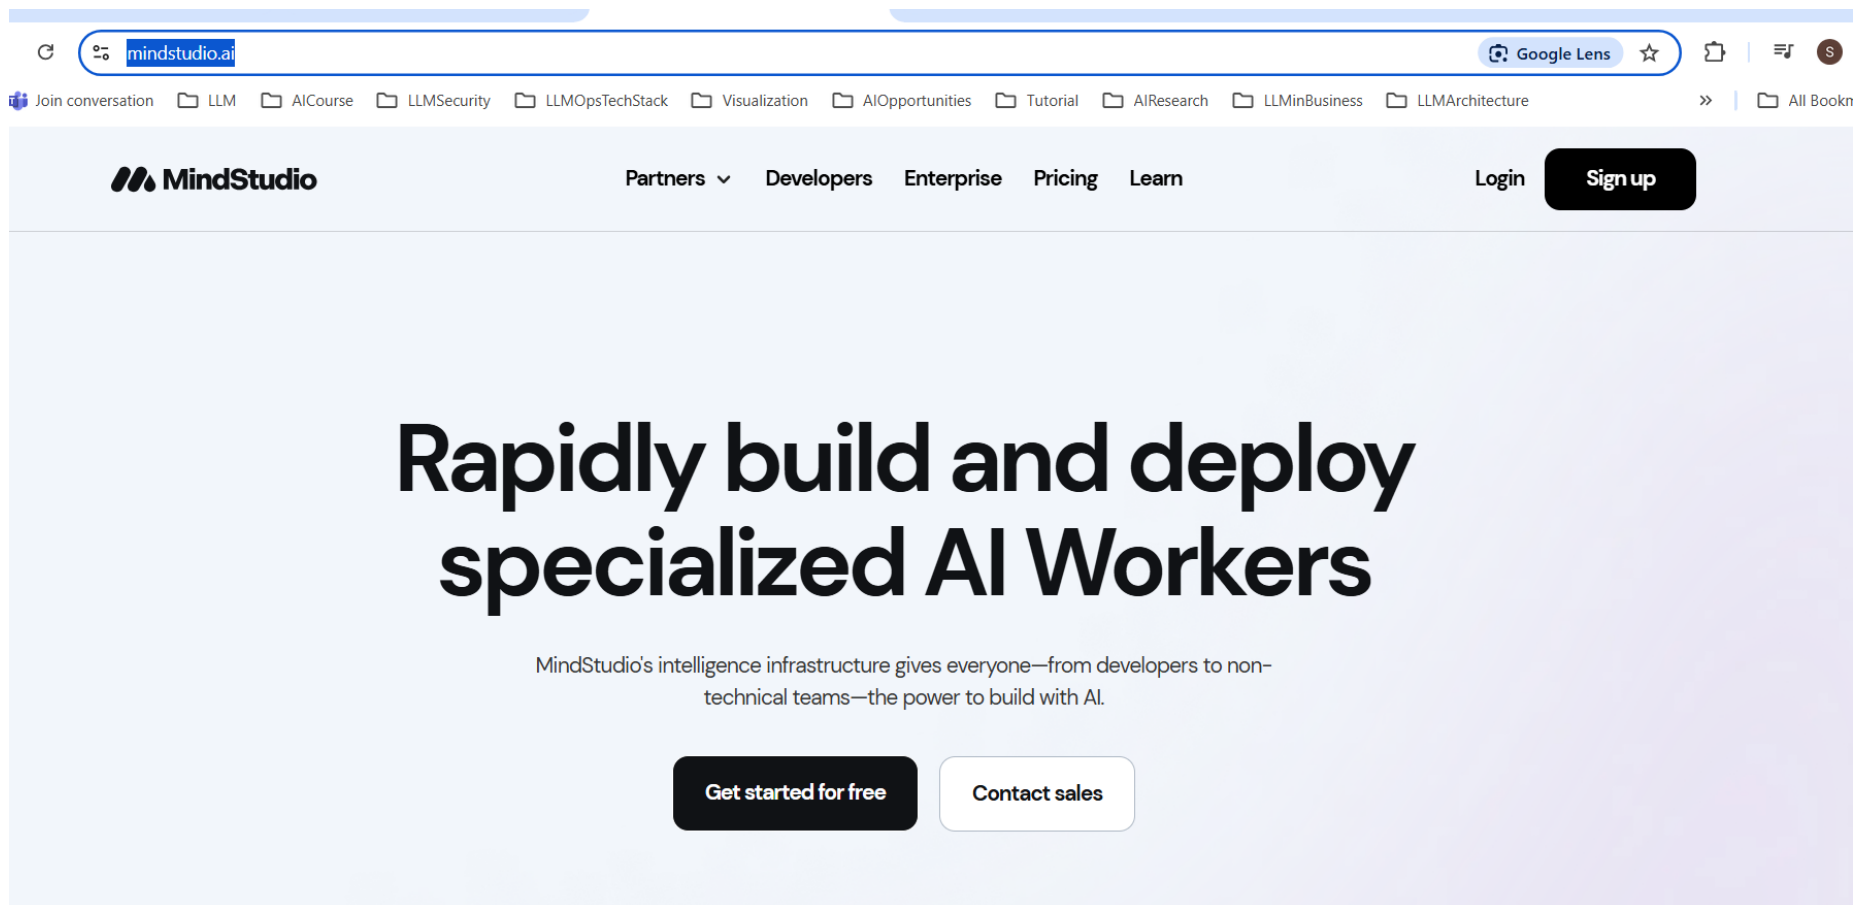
mindstudio.ai

Google Lens

S

Join conversation LLM AICourse LLMSecurity LLMOpsTechStack Visualization AIOpportunities Tutorial AIResearch LLMinBusiness LLMArchitecture » All Bookm

MindStudio

Partners Developers Enterprise Pricing Learn

Login Sign up

Rapidly build and deploy specialized AI Workers

MindStudio's intelligence infrastructure gives everyone—from developers to non-technical teams—the power to build with AI.

Get started for free

Contact sales